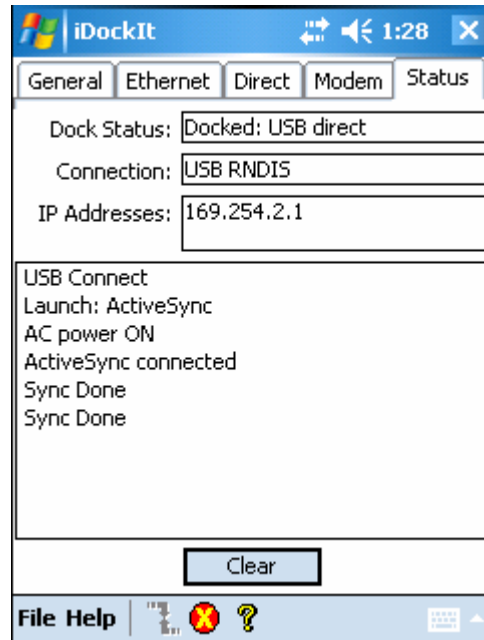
iDockIt 1:28 X

General | Ethernet | Direct | Modem | Status

Dock Status: Docked: USB direct

Connection: USB RNDIS

IP Addresses: 169.254.2.1

USB Connect
Launch: ActiveSync
AC power ON
ActiveSync connected
Sync Done
Sync Done

Clear

File Help